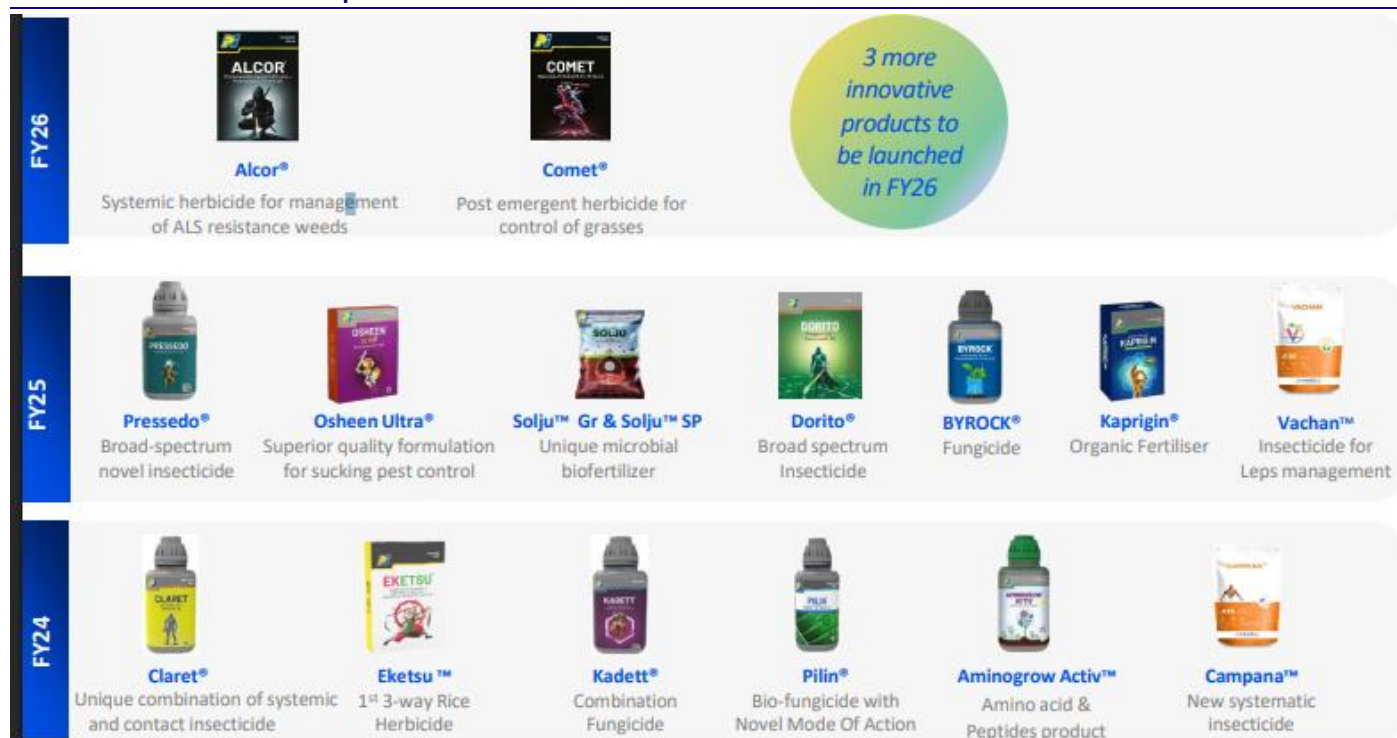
FY26

ALCOR

Alcor®
Systemic herbicide for management of ALS resistance weeds

COMET

Comet®
Post emergent herbicide for control of grasses

3 more innovative products to be launched in FY26

FY25

PRESSEDO

Pressedo®
Broad-spectrum novel insecticide

OSHEEN

Osheen Ultra®
Superior quality formulation for sucking pest control

SOLJU

Solju™ Gr & Solju™ SP
Unique microbial biofertilizer

DORITO

Dorito®
Broad spectrum Insecticide

BYROCK

BYROCK®
Fungicide

KAPRIGIN

Kaprigin®
Organic Fertiliser

VACHAN

Vachan™
Insecticide for Leps management

FY24

CLARET

Claret®
Unique combination of systemic and contact insecticide

EKETSU

Eketsu ™
1st 3-way Rice Herbicide

KADETT

Kadett®
Combination Fungicide

PILIN

Pilin®
Bio-fungicide with Novel Mode Of Action

Aminogrow Activ™
Amino acid & Peptides product

CAMPANA

Campana™
New systematic insecticide